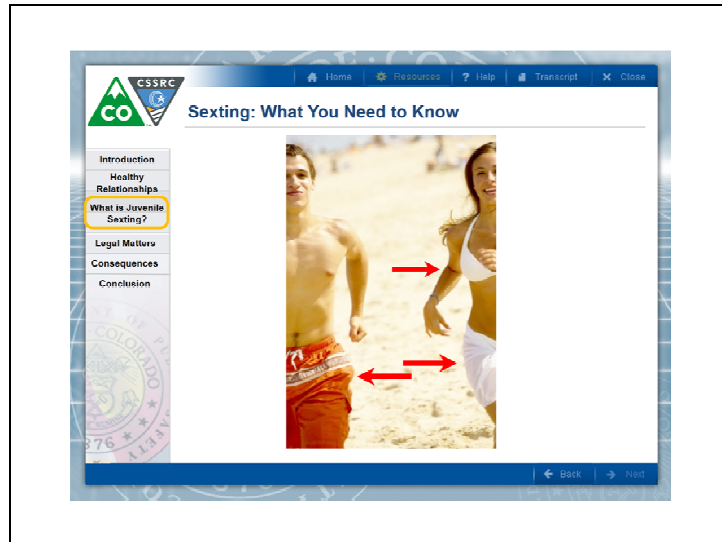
CO CSSRC

Home | Resources | ? Help | Transcript | X Close

Sexting: What You Need to Know

Introduction
Healthy Relationships
What is Juvenile Sexting?
Legal Matters
Consequences
Conclusion

COLORADO
876

Back | Next